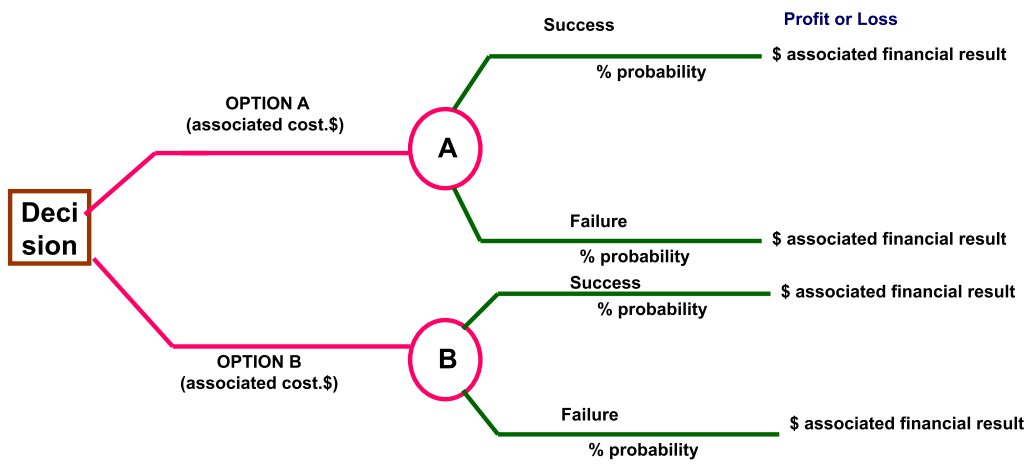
Success

Profit or Loss

$ associated financial result

% probability

OPTION A
(associated cost.$)

A

Deci
sion

Failure

$ associated financial result

% probability

Success

$ associated financial result

% probability

OPTION B
(associated cost.$)

B

Failure

$ associated financial result

% probability